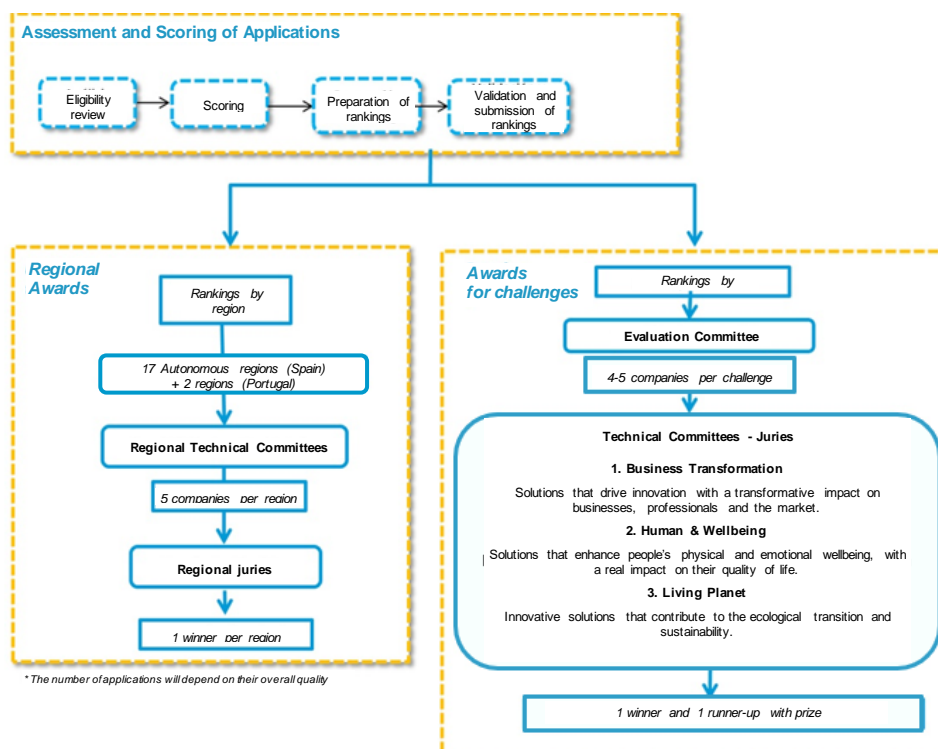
Assessment and Scoring of Applications

Eligibility review

Scoring

Preparation of rankings

Validation and submission of rankings

Regional Awards

Rankings by region

17 Autonomous regions (Spain) + 2 regions (Portugal)

Regional Technical Committees

5 companies per region

Regional juries

1 winner per region

* The number of applications will depend on their overall quality

Awards for challenges

Rankings by

Evaluation Committee

4-5 companies per challenge

Technical Committees - Juries

1. Business Transformation

Solutions that drive innovation with a transformative impact on businesses, professionals and the market.

2. Human & Wellbeing

Solutions that enhance people's physical and emotional wellbeing, with a real impact on their quality of life.

3. Living Planet

Innovative solutions that contribute to the ecological transition and sustainability.

1 winner and 1 runner-up with prize